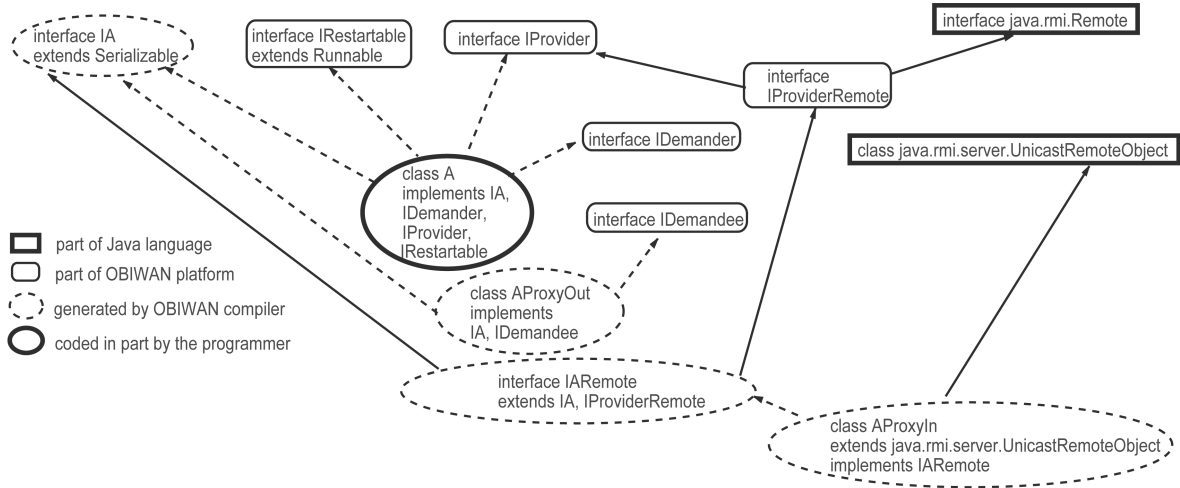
interface IA
extends Serializable

interface IRestartable
extends Runnable

interface IProvider

interface java.rmi.Remote

interface
IProviderRemote

interface IDemander

class java.rmi.server.UnicastRemoteObject

class A
implements IA,
IDemander,
IProvider,
IRestartable

interface IDemandee

part of Java language
part of OBIWAN platform
generated by OBIWAN compiler
coded in part by the programmer

class AProxyOut
implements
IA, IDemandee

interface IARemote
extends IA, IProviderRemote

class AProxyIn
extends java.rmi.server.UnicastRemoteObject
implements IARemote